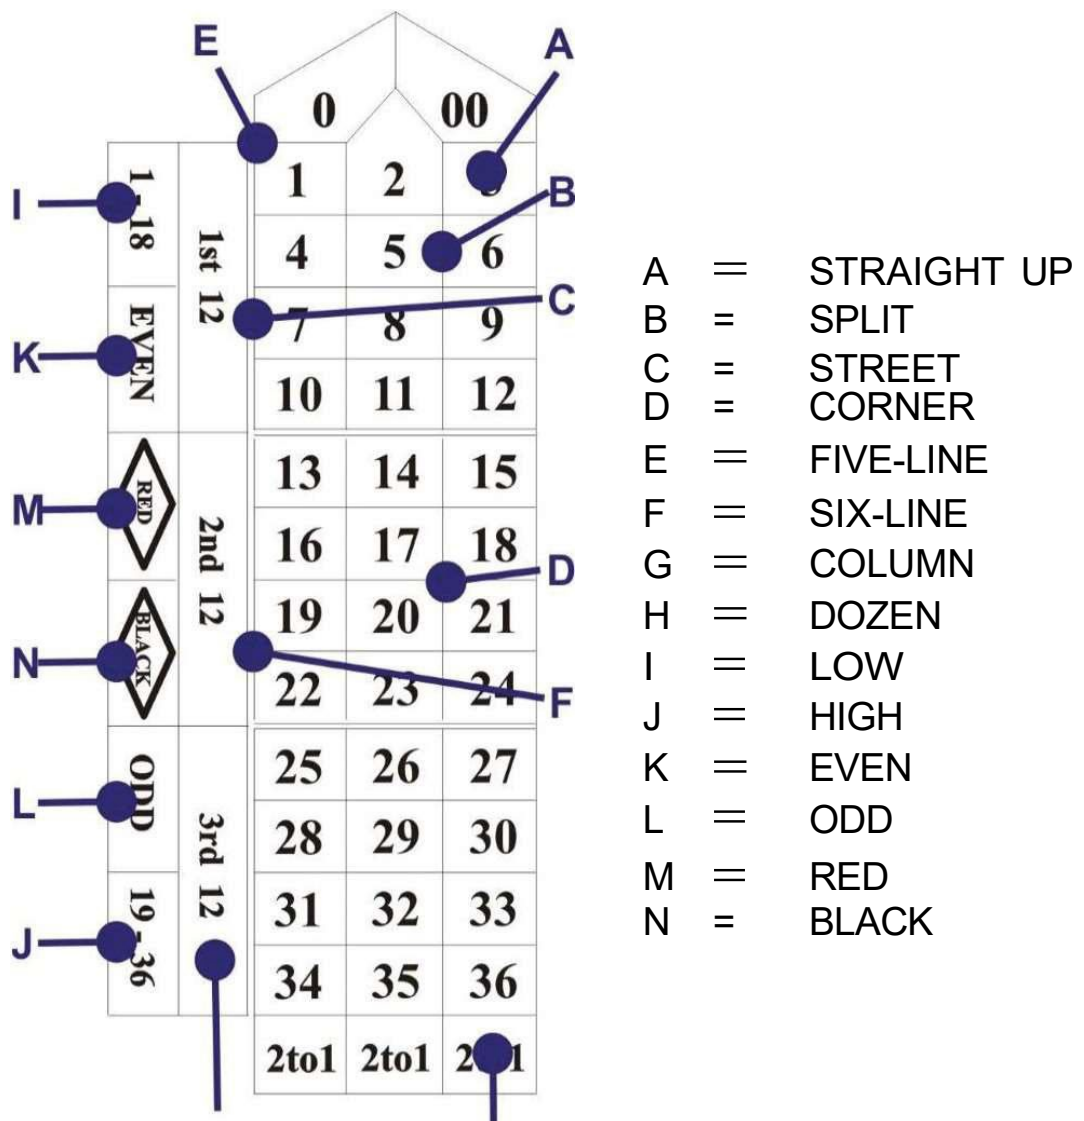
E

A

0

00

1

2

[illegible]

B

I

1_18

1st 12

4

5

6

EVEN

7

8

9

C

K

10

11

12

13

14

15

RED

M

2nd 12

16

17

18

D

19

20

21

BLACK

N

22

23

24

F

ODD

25

26

27

L

3rd 12

28

29

30

19_36

31

32

33

J

34

35

36

2to1

2to1

2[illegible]1

A = STRAIGHT UP
B = SPLIT
C = STREET
D = CORNER
E = FIVE-LINE
F = SIX-LINE
G = COLUMN
H = DOZEN
I = LOW
J = HIGH
K = EVEN
L = ODD
M = RED
N = BLACK